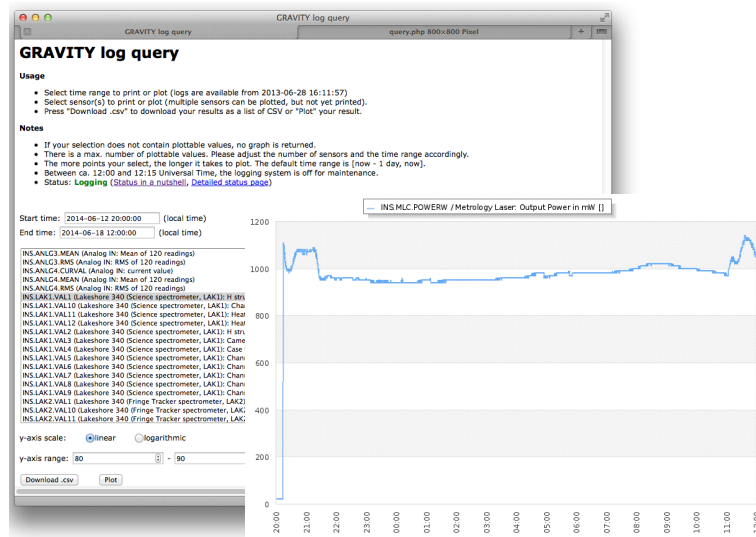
GRAVITY log query

GRAVITY log query | query.php 800×800 Pixel

GRAVITY log query

Usage

- Select time range to print or plot (logs are available from 2013-06-28 16:11:57)
- Select sensor(s) to print or plot (multiple sensors can be plotted, but not yet printed).
- Press "Download .csv" to download your results as a list of CSV or "Plot" your result.

Notes

- If your selection does not contain plottable values, no graph is returned.
- There is a max. number of plottable values. Please adjust the number of sensors and the time range accordingly.
- The more points your select, the longer it takes to plot. The default time range is [now - 1 day, now].
- Between ca. 12:00 and 12:15 Universal Time, the logging system is off for maintenance.
- Status: Logging (Status in a nutshell, Detailed status page)

Start time: 2014-06-12 20:00:00 (local time)
End time: 2014-06-18 12:00:00 (local time)

INS.ANLG3.MEAN (Analog IN: Mean of 120 readings)
INS.ANLG3.RMS (Analog IN: RMS of 120 readings)
INS.ANLG4.CURVAL (Analog IN: current value)
INS.ANLG4.MEAN (Analog IN: Mean of 120 readings)
INS.ANLG4.RMS (Analog IN: RMS of 120 readings)
INS.LAK1.VAL1 (Lakeshore 340 (Science spectrometer, LAK1): H stru
INS.LAK1.VAL10 (Lakeshore 340 (Science spectrometer, LAK1): Cha
INS.LAK1.VAL11 (Lakeshore 340 (Science spectrometer, LAK1): Heat
INS.LAK1.VAL12 (Lakeshore 340 (Science spectrometer, LAK1): Heat
INS.LAK1.VAL2 (Lakeshore 340 (Science spectrometer, LAK1): H stru
INS.LAK1.VAL3 (Lakeshore 340 (Science spectrometer, LAK1): Came
INS.LAK1.VAL4 (Lakeshore 340 (Science spectrometer, LAK1): Case
INS.LAK1.VAL5 (Lakeshore 340 (Science spectrometer, LAK1): Chan
INS.LAK1.VAL6 (Lakeshore 340 (Science spectrometer, LAK1): Chan
INS.LAK1.VAL7 (Lakeshore 340 (Science spectrometer, LAK1): Chan
INS.LAK1.VAL8 (Lakeshore 340 (Science spectrometer, LAK1): Chan
INS.LAK1.VAL9 (Lakeshore 340 (Science spectrometer, LAK1): Chan
INS.LAK2.VAL1 (Lakeshore 340 (Fringe Tracker spectrometer, LAK2)
INS.LAK2.VAL10 (Lakeshore 340 (Fringe Tracker spectrometer, LAK2
INS.LAK2.VAL11 (Lakeshore 340 (Fringe Tracker spectrometer, LAK2

y-axis scale: linear logarithmic

y-axis range: 80 - 90

Download .csv Plot

INS.MLC.POWERW / Metrology Laser: Output Power in mW []

1200
1000
800
600
400
200
0

20:00
21:00
22:00
23:00
00:00
01:00
02:00
03:00
04:00
05:00
06:00
07:00
08:00
09:00
10:00
11:00
12:00